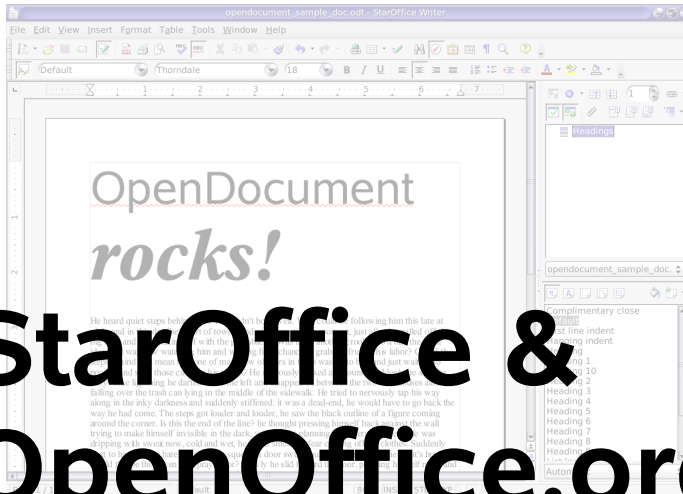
opendocument_sample_doc.odt - StarOffice Writer

File Edit View Insert Format Table Tools Window Help

Default Thorndale 18

Headings

OpenDocument

rocks!

He heard quiet steps behind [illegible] following him this late at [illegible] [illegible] just as he called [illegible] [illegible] to the left and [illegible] falling over the trash can lying in the middle of the sidewalk. He tried to nervously tap his way along in the inky darkness and suddenly stiffened: it was a dead-end, he would have to go back the way he had come. The steps got louder and louder, he saw the black outline of a figure coming around the corner. Is this the end of the line? he thought pressing himself back against the wall trying to make himself invisible in the dark, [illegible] was dripping with sweat now, cold and wet, he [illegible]

opendocument_sample_doc.

Complimentary close
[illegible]
First line indent
Hanging indent
Heading
Heading 1
Heading 10
Heading 2
Heading 3
Heading 4
Heading 5
Heading 6
Heading 7
Heading 8

StarOffice &
OpenOffice.org